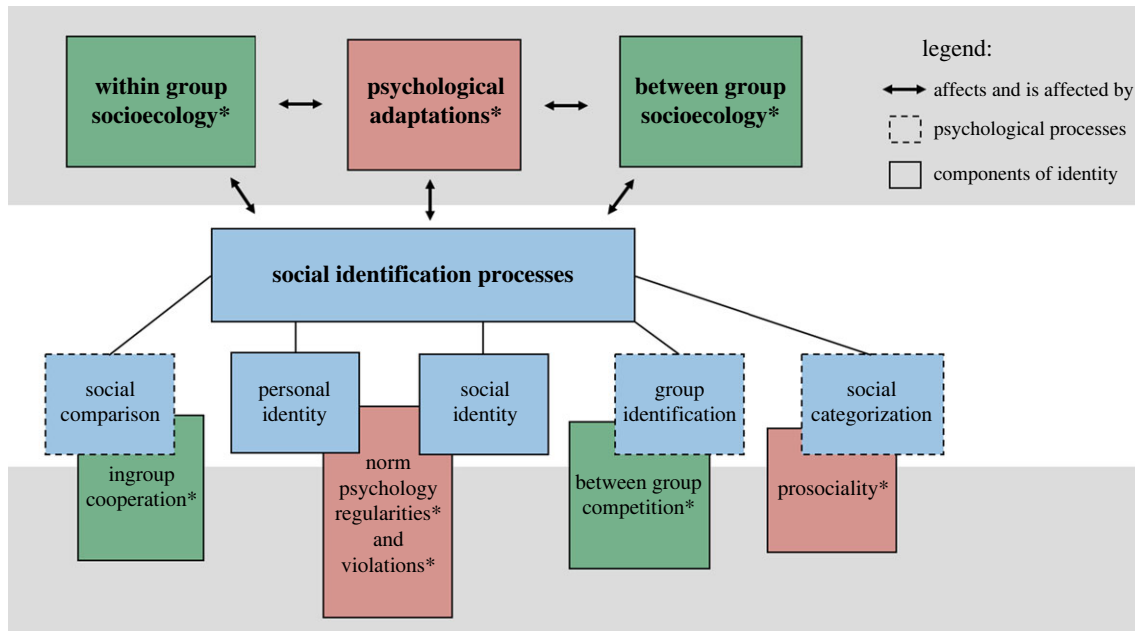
within group socioecology*

psychological adaptations*

between group socioecology*

legend:

affects and is affected by

psychological processes

components of identity

social identification processes

social comparison

personal identity

social identity

group identification

social categorization

ingroup cooperation*

norm psychology regularities* and violations*

between group competition*

prosociality*